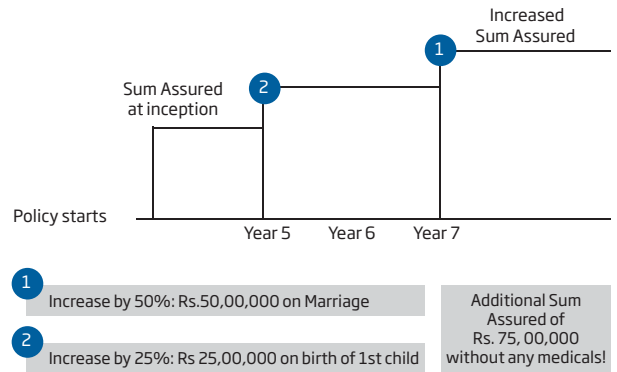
Increased Sum Assured

1

Sum Assured at inception

2

Policy starts

Year 5

Year 6

Year 7

1

Increase by 50%: Rs.50,00,000 on Marriage

2

Increase by 25%: Rs 25,00,000 on birth of 1st child

Additional Sum Assured of Rs. 75, 00,000 without any medicals!